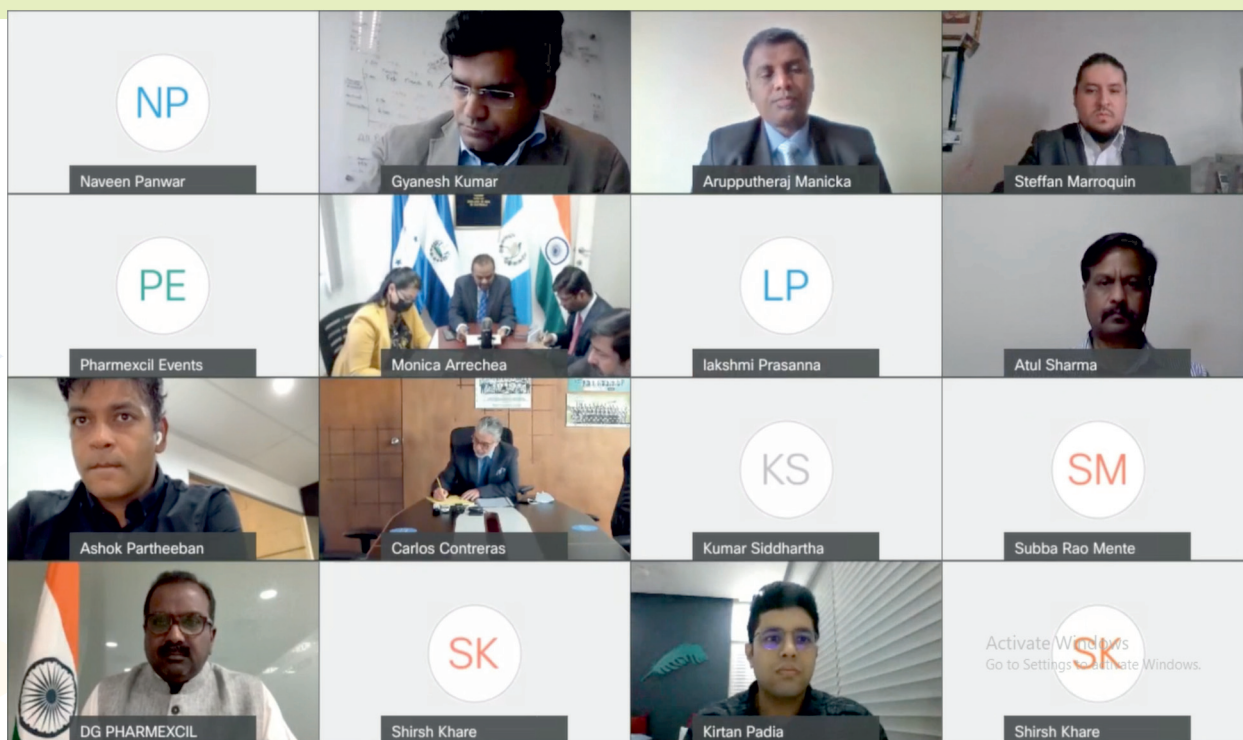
NP
Naveen Panwar

Gyanesh Kumar

Arupputheraj Manicka

Steffan Marroquin

PE
Pharmexcil Events

Monica Arrechea

LP
lakshmi Prasanna

Atul Sharma

Ashok Partheeban

Carlos Contreras

KS
Kumar Siddhartha

SM
Subba Rao Mente

DG PHARMEXCIL

SK
Shirsh Khare

Kirtan Padia

SK
Activate Windows
Go to Settings to activate Windows.
Shirsh Khare